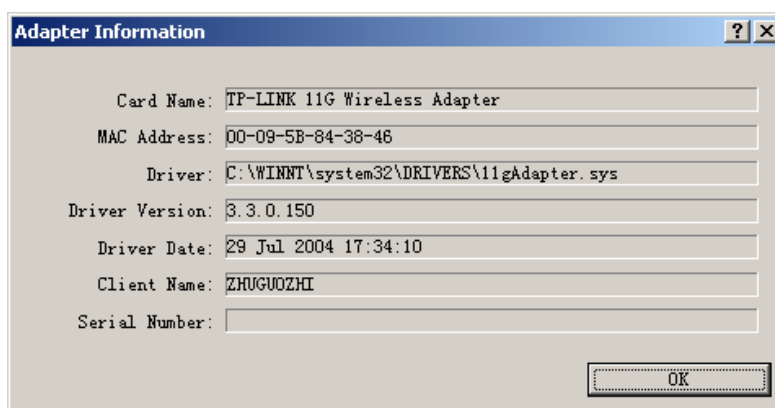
Adapter Information

?
×

Card Name: TP-LINK 11G Wireless Adapter

MAC Address: 00-09-5B-84-38-46

Driver: C:\WINNT\system32\DRIVERS\11gAdapter.sys

Driver Version: 3.3.0.150

Driver Date: 29 Jul 2004 17:34:10

Client Name: ZHUGUOZHI

Serial Number:

OK